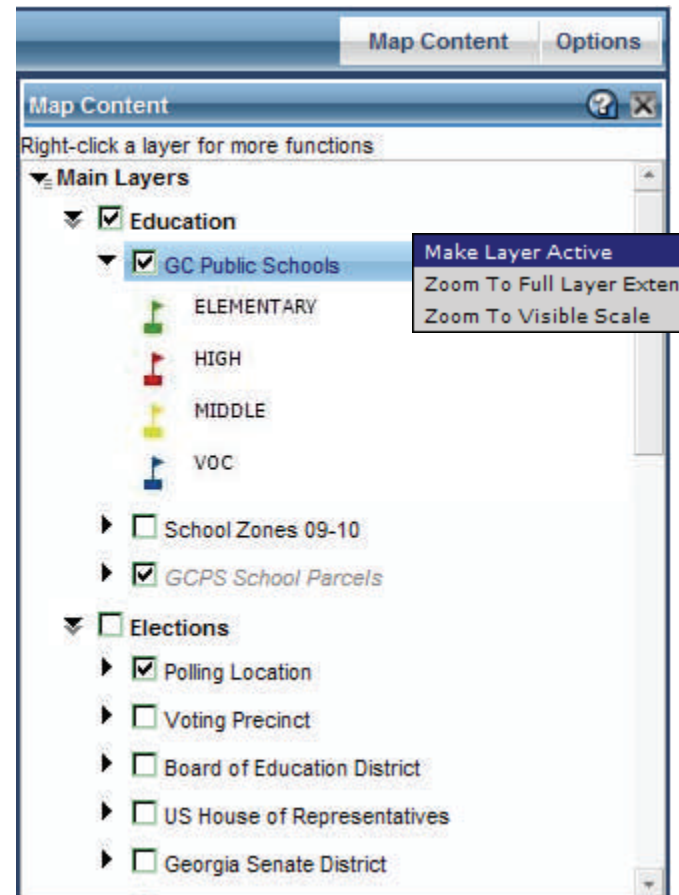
Map Content
Options

Map Content

Right-click a layer for more functions

Main Layers

Education

GC Public Schools

Make Layer Active
Zoom To Full Layer Exten
Zoom To Visible Scale

ELEMENTARY
HIGH
MIDDLE
VOC

School Zones 09-10
GCPS School Parcels

Elections

Polling Location
Voting Precinct
Board of Education District
US House of Representatives
Georgia Senate District